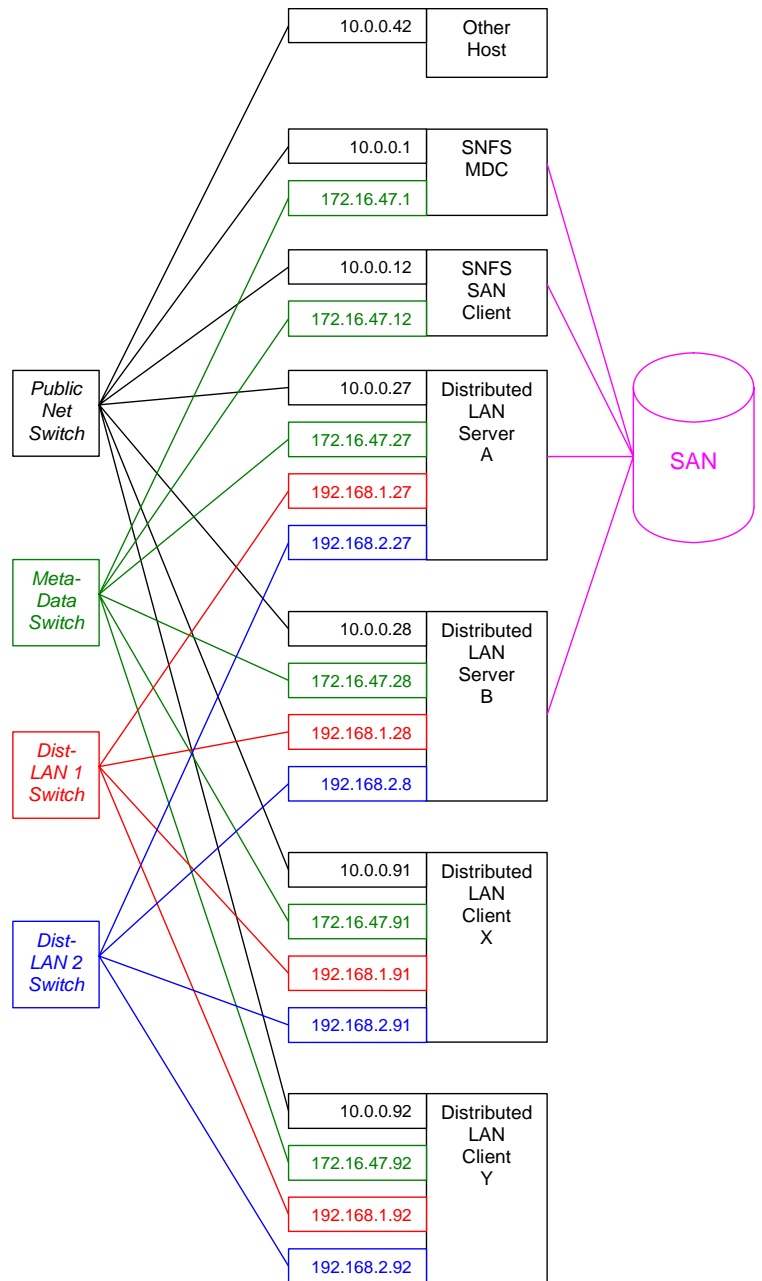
10.0.0.42
Other Host

10.0.0.1
172.16.47.1
SNFS MDC

10.0.0.12
172.16.47.12
SNFS SAN Client

Public Net Switch

10.0.0.27
172.16.47.27
192.168.1.27
192.168.2.27
Distributed LAN Server A

SAN

Meta-Data Switch

10.0.0.28
172.16.47.28
192.168.1.28
192.168.2.8
Distributed LAN Server B

Dist-LAN 1 Switch

Dist-LAN 2 Switch

10.0.0.91
172.16.47.91
192.168.1.91
192.168.2.91
Distributed LAN Client X

10.0.0.92
172.16.47.92
192.168.1.92
192.168.2.92
Distributed LAN Client Y